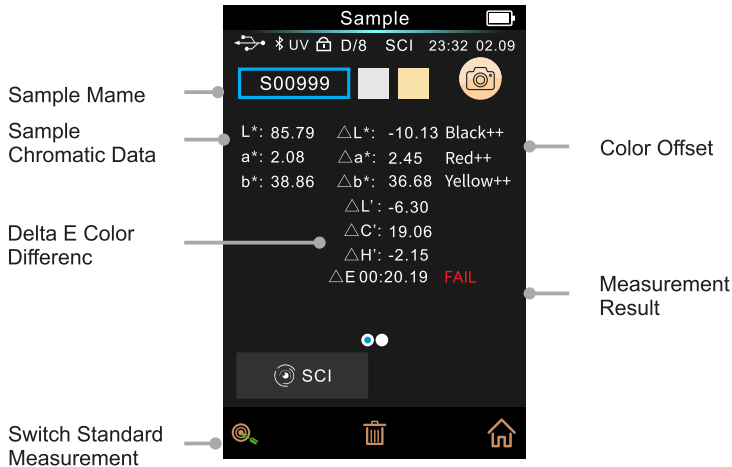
Sample

UV D/8 SCI 23:32 02.09

Sample Mame

S00999

Sample Chromatic Data

L*: 85.79
a*: 2.08
b*: 38.86

△L*: -10.13 Black++
△a*: 2.45 Red++
△b*: 36.68 Yellow++

Color Offset

Delta E Color Differenc

△L': -6.30
△C': 19.06
△H': -2.15
△E 00:20.19 FAIL

Measurement Result

SCI

Switch Standard Measurement